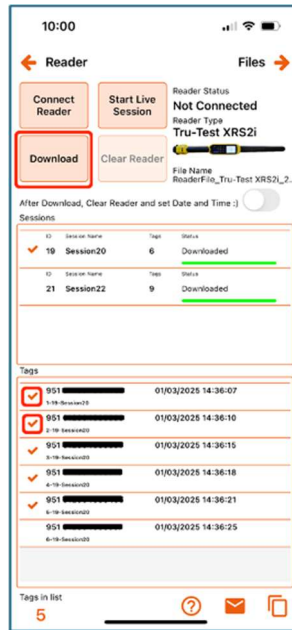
10:00

Reader

Files

Connect Reader

Start Live Session

Reader Status
Not Connected
Reader Type
Tru-Test XRS2i

Download

Clear Reader

File Name
ReaderFile_Tru-Test XRS2i_2.

After Download, Clear Reader and set Date and Time :)

Sessions

| | ID | Session Name | Tags | Status |
|---|---|---|---|---|
| ✔ | 19 | Session20 | 6 | Downloaded |
| | 21 | Session22 | 9 | Downloaded |

Tags

951 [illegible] 01/03/2025 14:36:07
1-19-Session20

951 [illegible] 01/03/2025 14:36:10
2-19-Session20

951 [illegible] 01/03/2025 14:36:15
3-19-Session20

951 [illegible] 01/03/2025 14:36:18
4-19-Session20

951 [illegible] 01/03/2025 14:36:21
5-19-Session20

951 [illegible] 01/03/2025 14:36:25
6-19-Session20

Tags in list
5